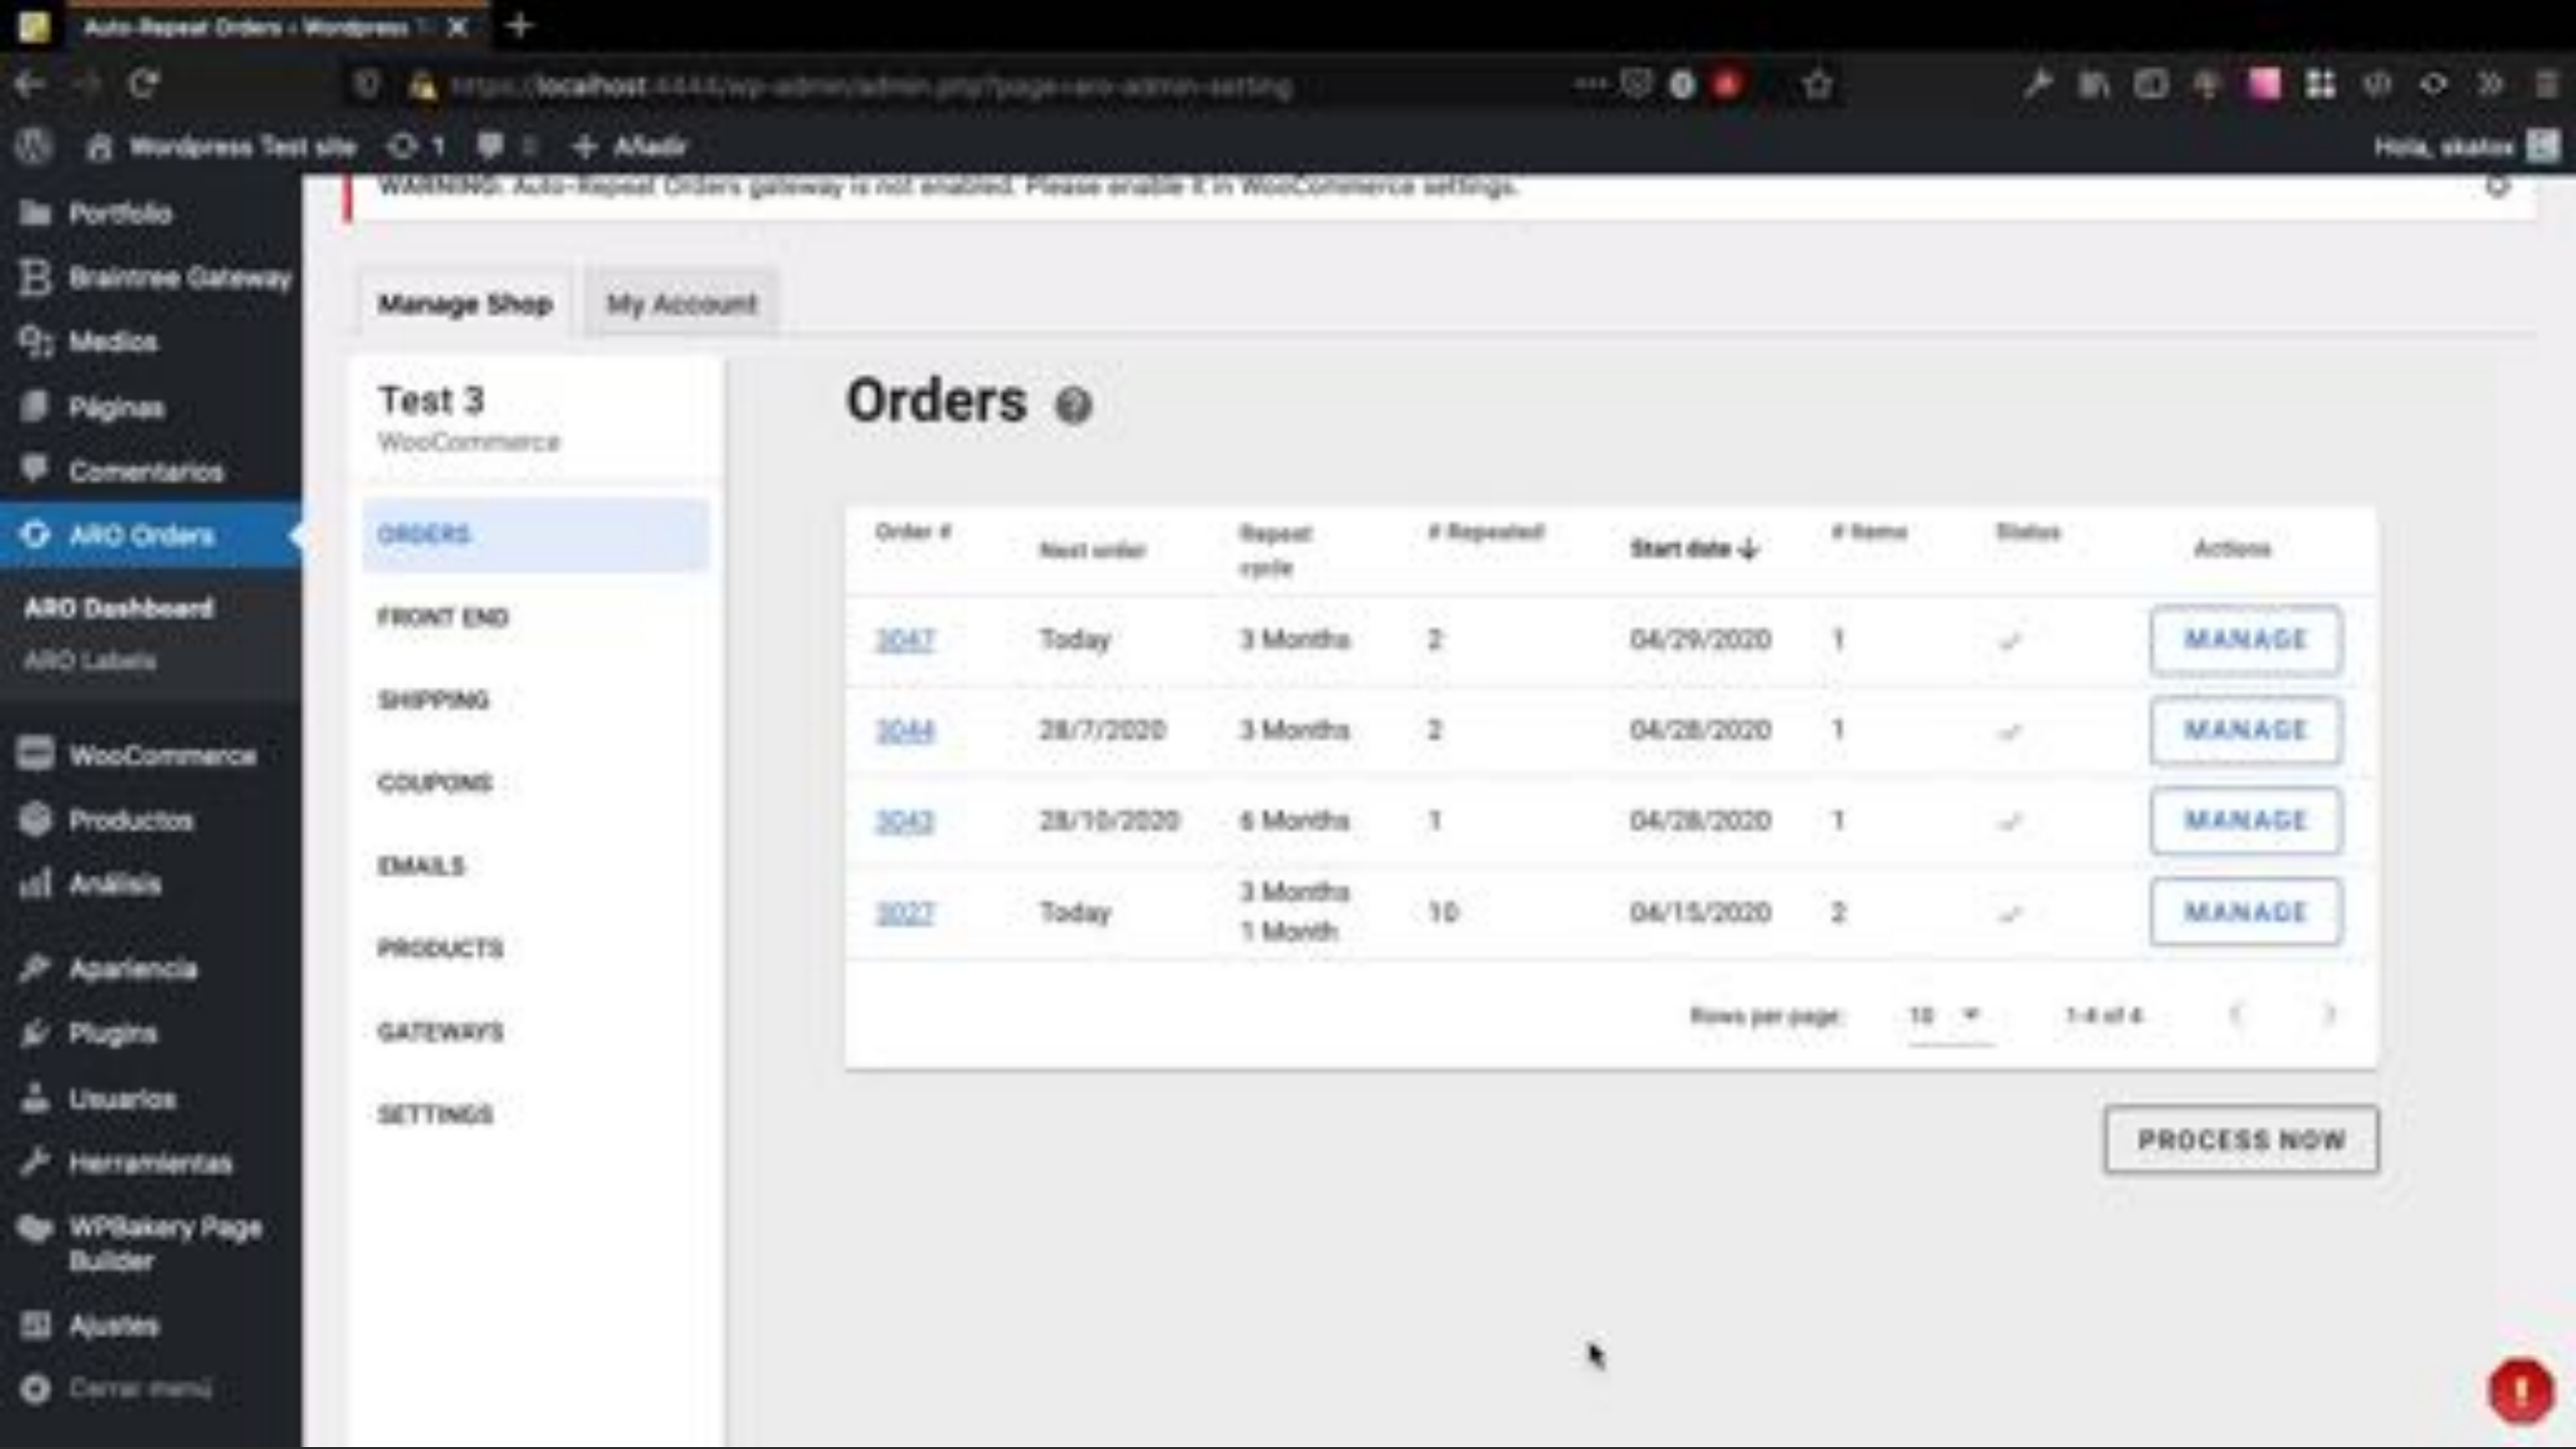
Auto-Repeat Orders ‹ Wordpress

https://localhost:4444/wp-admin/admin.php?page=aro-admin-setting

Wordpress Test site 1 Añadir Hola, skalas

WARNING: Auto-Repeat Orders gateway is not enabled. Please enable it in WooCommerce settings.

Portfolio
Braintree Gateway
Medios
Páginas
Comentarios
ARO Orders
ARO Dashboard
ARO Labels
WooCommerce
Productos
Análisis
Apariencia
Plugins
Usuarios
Herramientas
WPBakery Page Builder
Ajustes
Cerrar menú

Manage Shop
My Account

Test 3
WooCommerce

ORDERS
FRONT END
SHIPPING
COUPONS
EMAILS
PRODUCTS
GATEWAYS
SETTINGS

Orders

| Order # | Next order | Repeat cycle | # Repeated | Start date ↓ | # Items | Status | Actions |
|---|---|---|---|---|---|---|---|
| 3047 | Today | 3 Months | 2 | 04/29/2020 | 1 | ✓ | MANAGE |
| 3044 | 28/7/2020 | 3 Months | 2 | 04/28/2020 | 1 | ✓ | MANAGE |
| 3043 | 28/10/2020 | 6 Months | 1 | 04/28/2020 | 1 | ✓ | MANAGE |
| 3027 | Today | 3 Months 1 Month | 10 | 04/15/2020 | 2 | ✓ | MANAGE |

Rows per page: 10 1-4 of 4

PROCESS NOW